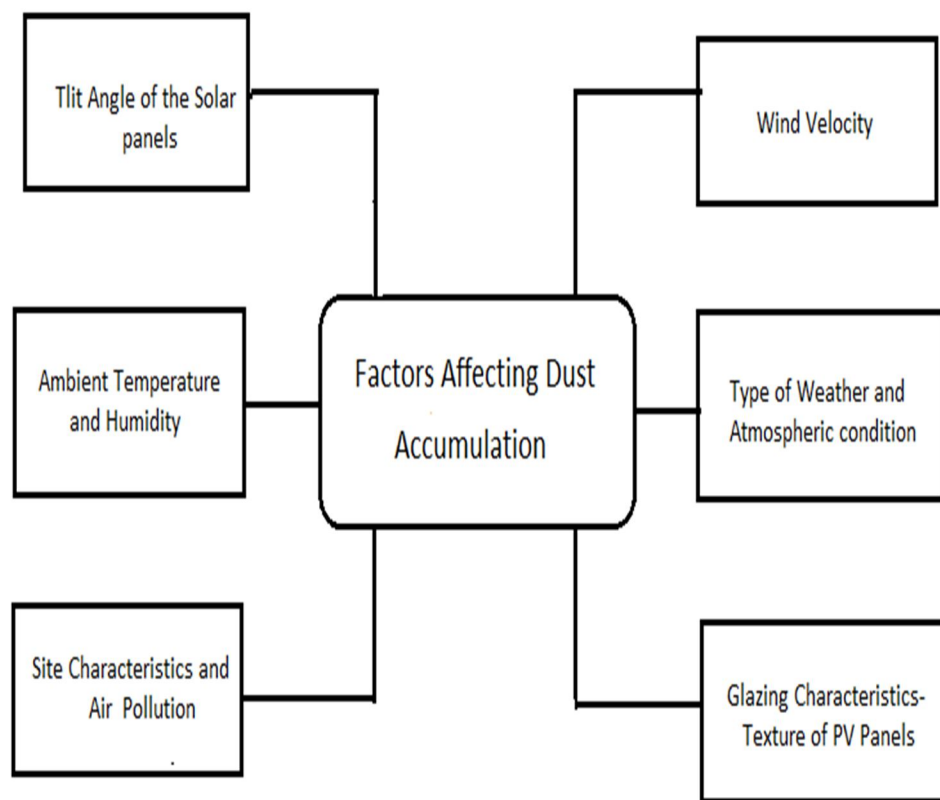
Tlit Angle of the Solar panels

Wind Velocity

Ambient Temperature and Humidity

Factors Affecting Dust Accumulation

Type of Weather and Atmospheric condition

Site Characteristics and Air Pollution

Glazing Characteristics- Texture of PV Panels